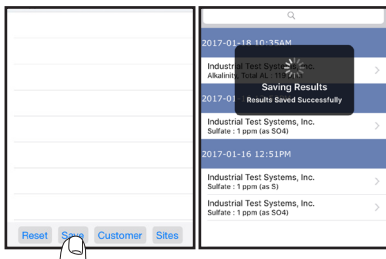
Reset
Save
Customer
Sites

2017-01-18 10:35AM
Industrial Test Systems, Inc.
Alkalinity, Total AL : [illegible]
Saving Results
Results Saved Successfully
2017-01
Industrial Test Systems, Inc.
Sulfate : 1 ppm (as SO4)
2017-01-16 12:51PM
Industrial Test Systems, Inc.
Sulfate : 1 ppm (as S)
Industrial Test Systems, Inc.
Sulfate : 1 ppm (as SO4)